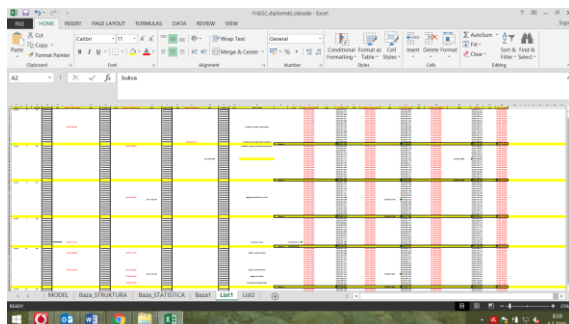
FritSC_diplomski_obrada - Excel

FILE HOME INSERT PAGE LAYOUT FORMULAS DATA REVIEW VIEW

Cut
Copy
Format Painter
Paste
Clipboard
Calibri 11
Font
Wrap Text
Merge & Center
Alignment
General
Number
Conditional Formatting
Format as Table
Cell Styles
Styles
Insert Delete Format
Cells
AutoSum
Fill
Clear
Sort & Filter
Find & Select
Editing

A2 $f_x$ bukva

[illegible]

MODEL Baza_STRUKTURA Baza_STATISTICA Baza1 List1 List2

READY

8:59